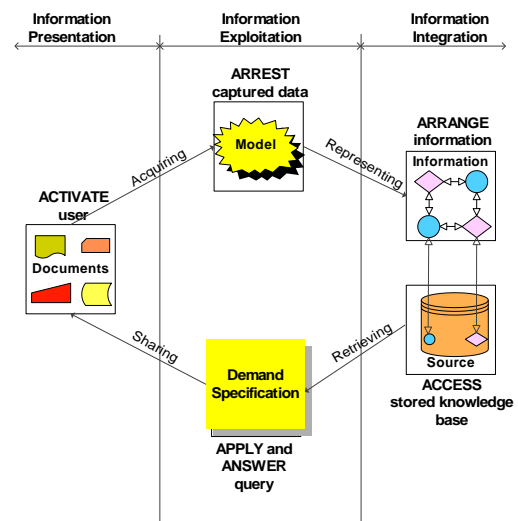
Information Presentation

Information Exploitation

Information Integration

ARREST captured data

Model

ARRANGE information

Information

Acquiring

Representing

ACTIVATE user

Documents

Sharing

Retrieving

Demand Specification

Source

ACCESS stored knowledge base

APPLY and ANSWER query